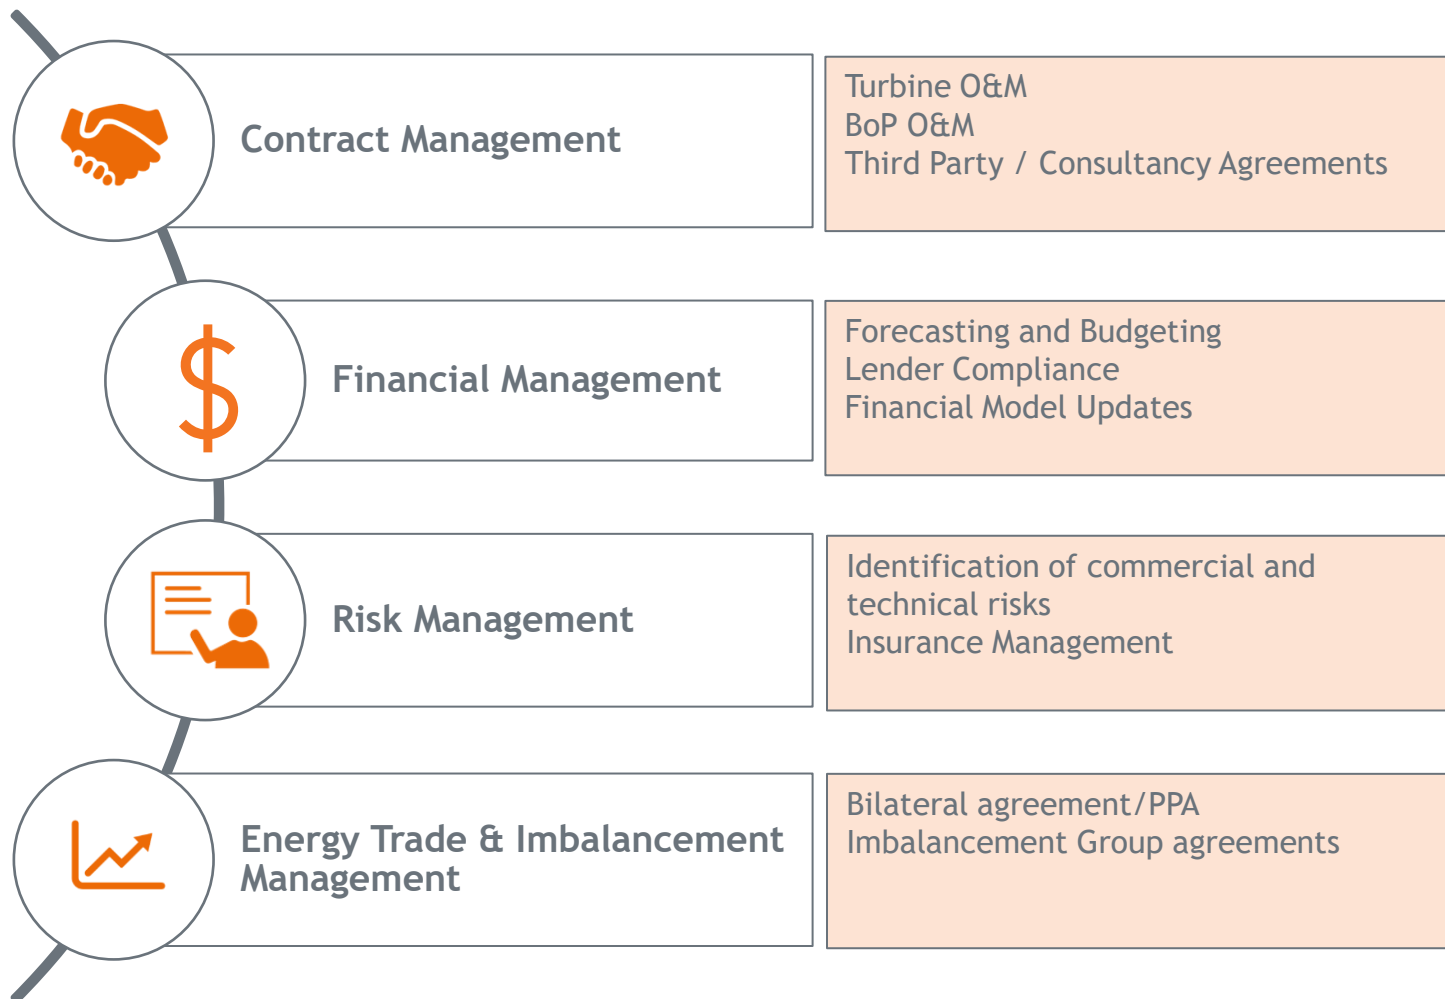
Contract Management

Turbine O&M
BoP O&M
Third Party / Consultancy Agreements

$

Financial Management

Forecasting and Budgeting
Lender Compliance
Financial Model Updates

Risk Management

Identification of commercial and technical risks
Insurance Management

Energy Trade & Imbalancement Management

Bilateral agreement/PPA
Imbalancement Group agreements